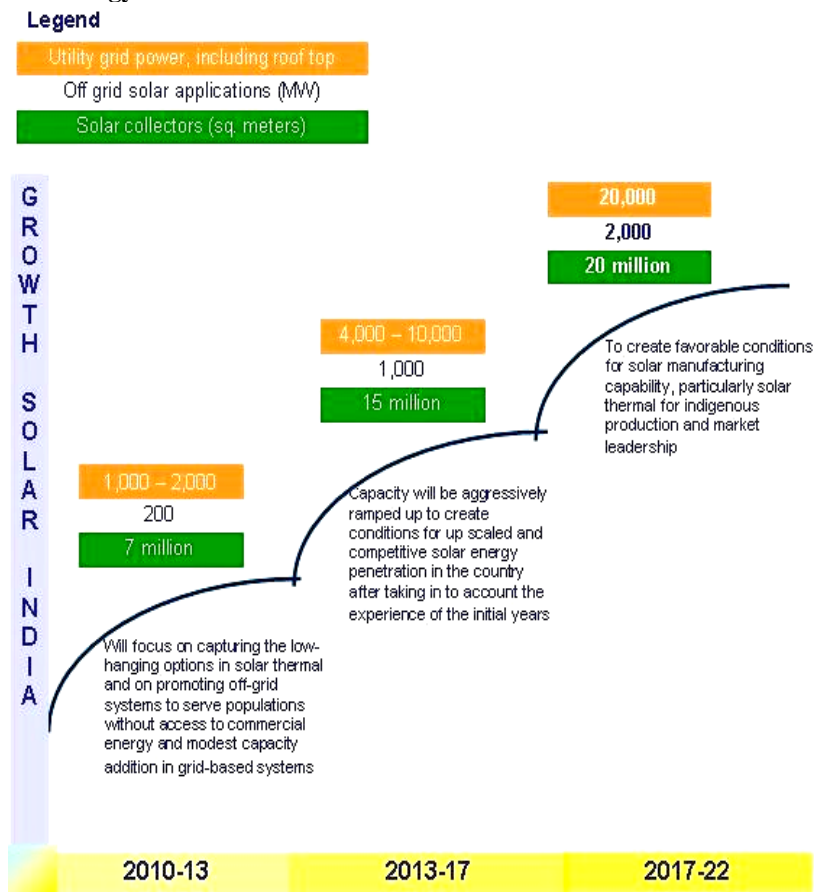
Legend

Utility grid power, including roof top

Off grid solar applications (MW)

Solar collectors (sq. meters)

GROWTH SOLAR INDIA

20,000

2,000

20 million

To create favorable conditions for solar manufacturing capability, particularly solar thermal for indigenous production and market leadership

4,000 – 10,000

1,000

15 million

Capacity will be aggressively ramped up to create conditions for up scaled and competitive solar energy penetration in the country after taking in to account the experience of the initial years

1,000 – 2,000

200

7 million

Will focus on capturing the low-hanging options in solar thermal and on promoting off-grid systems to serve populations without access to commercial energy and modest capacity addition in grid-based systems

2010-13

2013-17

2017-22